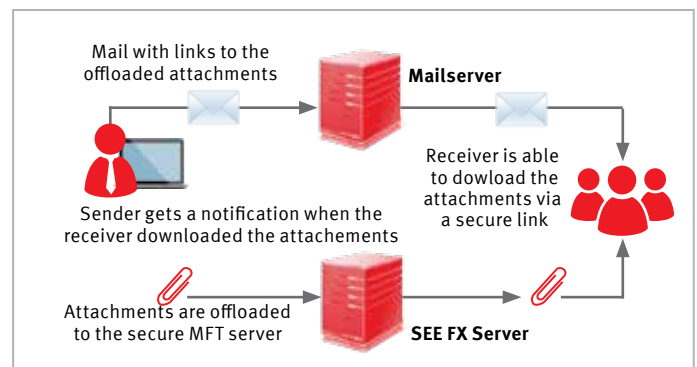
Mail with links to the offloaded attachments

Mailserver

Receiver is able to dowload the attachments via a secure link

Sender gets a notification when the receiver downloaded the attachements

Attachments are offloaded to the secure MFT server

SEE FX Server